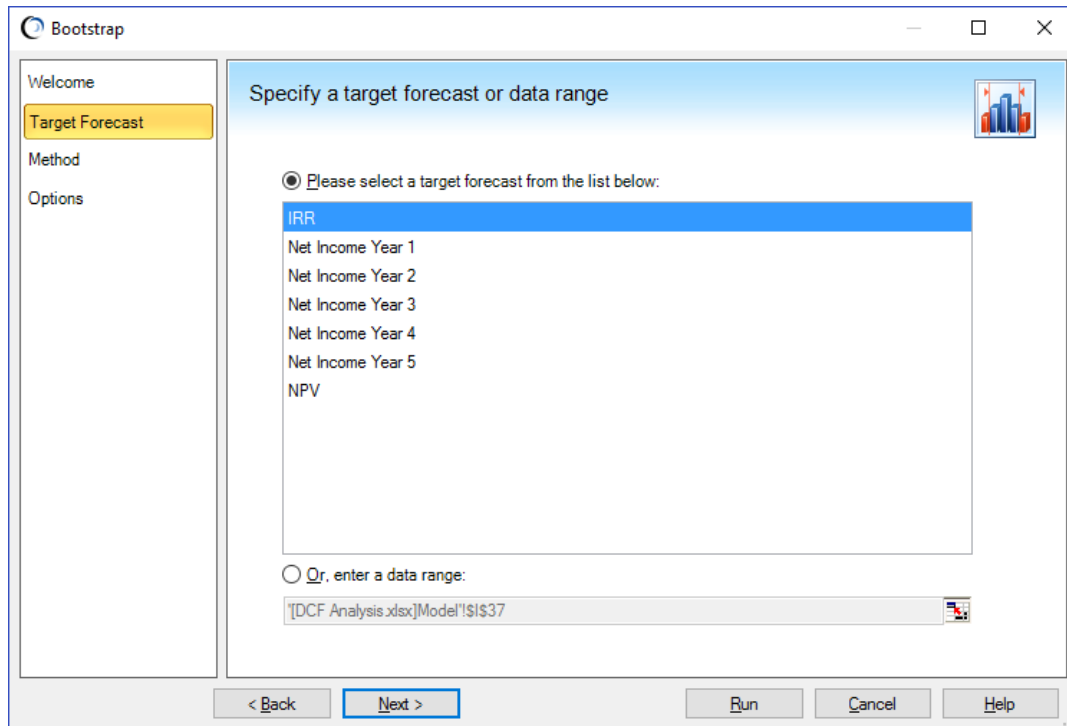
Bootstrap

Welcome
Target Forecast
Method
Options

Specify a target forecast or data range

Please select a target forecast from the list below:

IRR
Net Income Year 1
Net Income Year 2
Net Income Year 3
Net Income Year 4
Net Income Year 5
NPV

Or, enter a data range:

'[DCF Analysis.xlsx]Model'!$I$37

< Back
Next >
Run
Cancel
Help